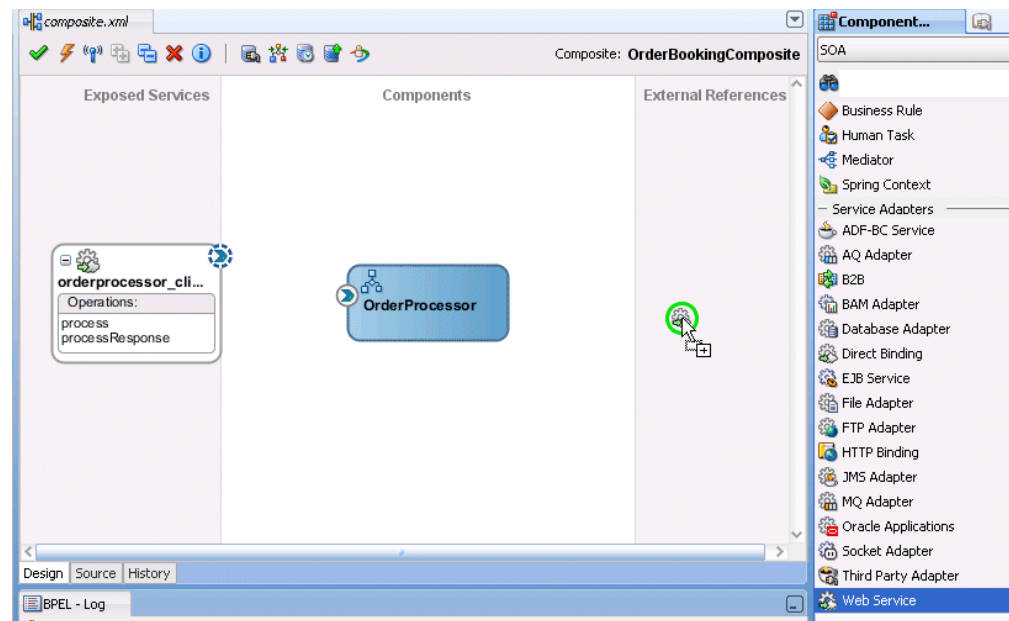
composite.xml

Composite: OrderBookingComposite

Exposed Services

Components

External References

orderprocessor_cli...
Operations:
process
processResponse

OrderProcessor

Design Source History

BPEL - Log

Component...

SOA

Business Rule
Human Task
Mediator
Spring Context
Service Adapters
ADF-BC Service
AQ Adapter
B2B
BAM Adapter
Database Adapter
Direct Binding
EJB Service
File Adapter
FTP Adapter
HTTP Binding
JMS Adapter
MQ Adapter
Oracle Applications
Socket Adapter
Third Party Adapter
Web Service